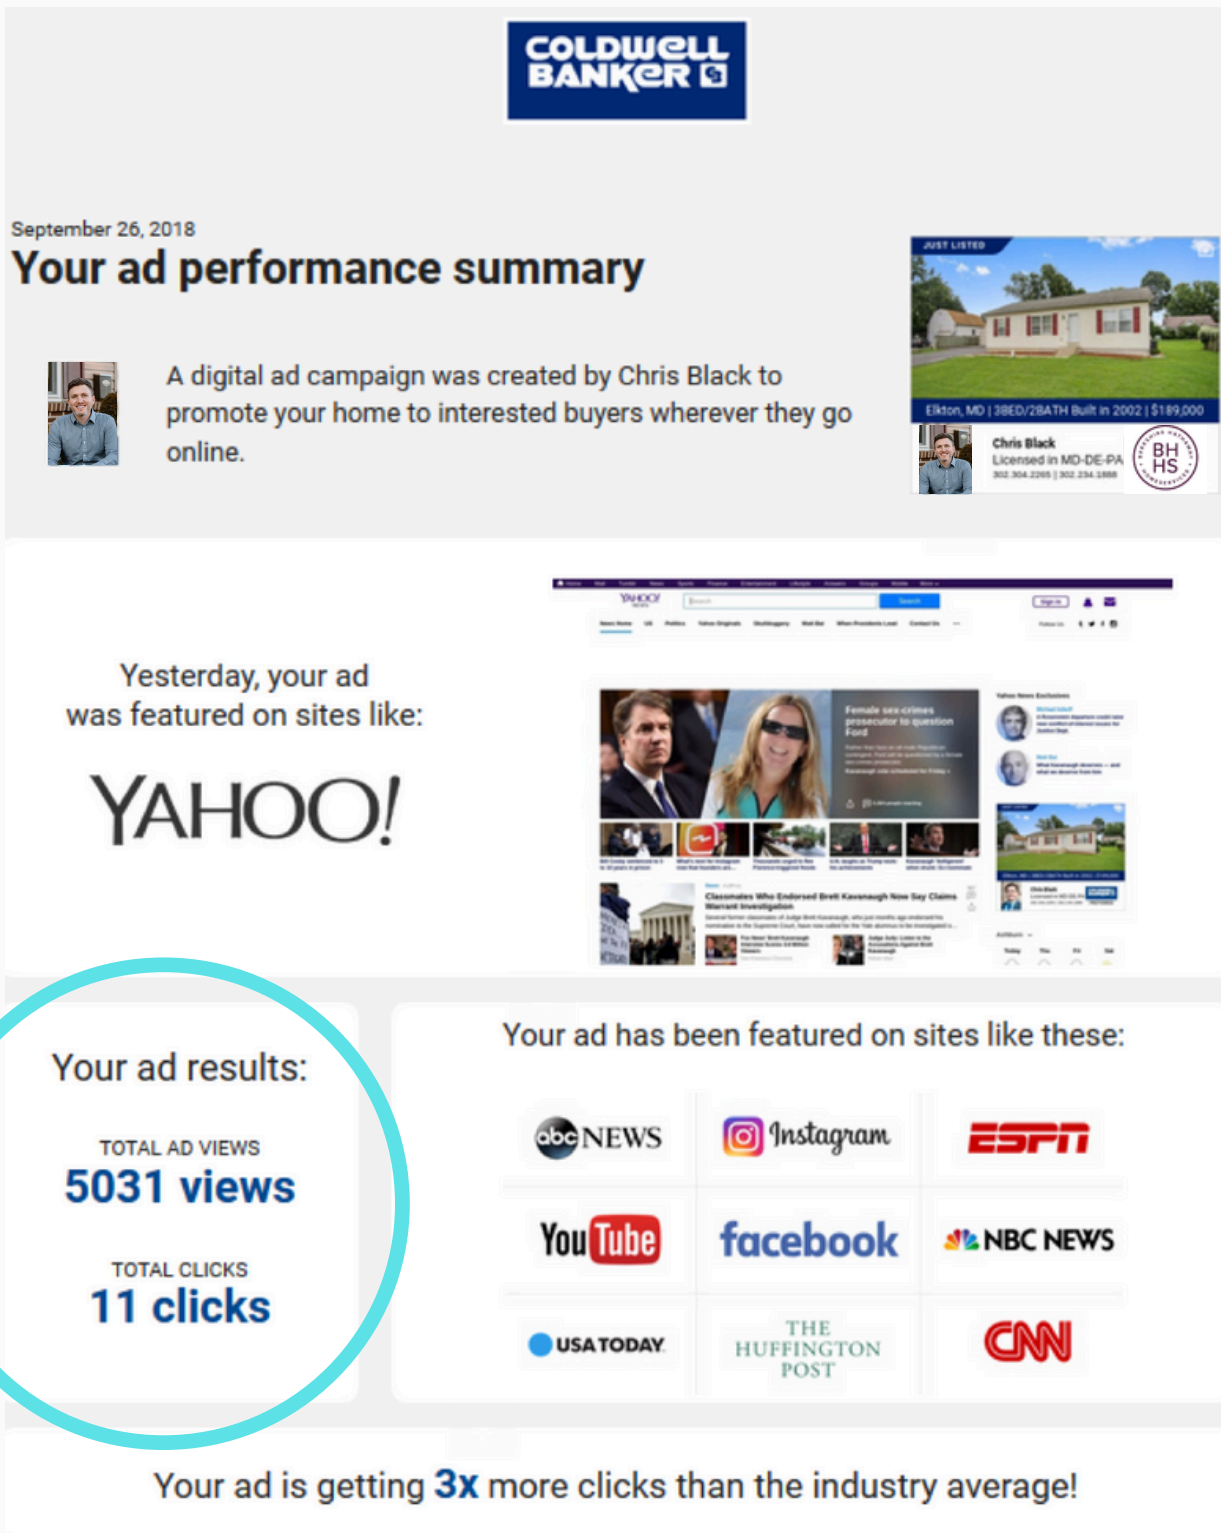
COLDWELL BANKER

September 26, 2018

Your ad performance summary

A digital ad campaign was created by Chris Black to promote your home to interested buyers wherever they go online.

JUST LISTED

Elkton, MD | 3BED/2BATH Built in 2002 | $189,000

Chris Black
Licensed in MD-DE-PA

BH HS

Yesterday, your ad was featured on sites like:

YAHOO!

Female sex-crimes prosecutor to question Ford

Classmates Who Endorsed Brett Kavanaugh Now Say Claims Warrant Investigation

Your ad results:

TOTAL AD VIEWS
5031 views

TOTAL CLICKS
11 clicks

Your ad has been featured on sites like these:

abc NEWS
Instagram
ESPN
YouTube
facebook
NBC NEWS
USA TODAY
THE HUFFINGTON POST
CNN

Your ad is getting 3x more clicks than the industry average!